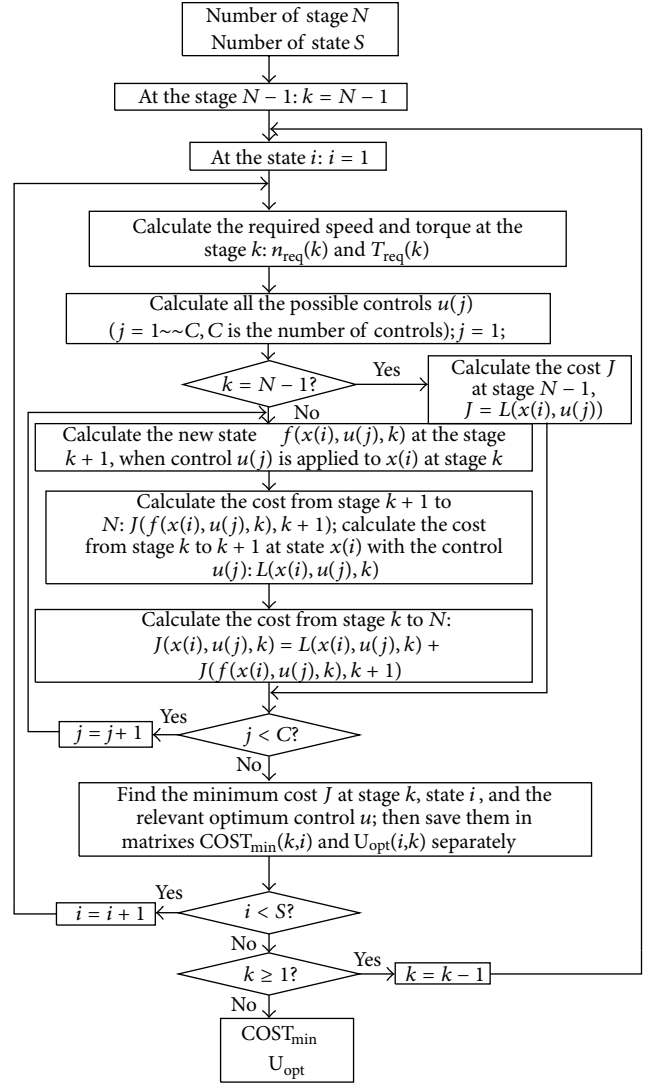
Number of stage $N$
Number of state $S$

At the stage $N-1$: $k = N-1$

At the state $i$: $i = 1$

Calculate the required speed and torque at the stage $k$: $n_{\text{req}}(k)$ and $T_{\text{req}}(k)$

Calculate all the possible controls $u(j)$ ($j = 1\sim\sim C$, $C$ is the number of controls); $j = 1$;

$k = N-1$?

Yes

Calculate the cost $J$ at stage $N-1$, $J = L(x(i), u(j))$

No

Calculate the new state $f(x(i), u(j), k)$ at the stage $k+1$, when control $u(j)$ is applied to $x(i)$ at stage $k$

Calculate the cost from stage $k+1$ to $N$: $J(f(x(i), u(j), k), k+1)$; calculate the cost from stage $k$ to $k+1$ at state $x(i)$ with the control $u(j)$: $L(x(i), u(j), k)$

Calculate the cost from stage $k$ to $N$: $J(x(i), u(j), k) = L(x(i), u(j), k) + J(f(x(i), u(j), k), k+1)$

Yes

$j = j+1$

$j < C$?

No

Find the minimum cost $J$ at stage $k$, state $i$, and the relevant optimum control $u$; then save them in matrixes $\text{COST}_{\text{min}}(k,i)$ and $\text{U}_{\text{opt}}(i,k)$ separately

Yes

$i = i+1$

$i < S$?

No

$k \geq 1$?

Yes

$k = k-1$

No

$\text{COST}_{\text{min}}$
$\text{U}_{\text{opt}}$